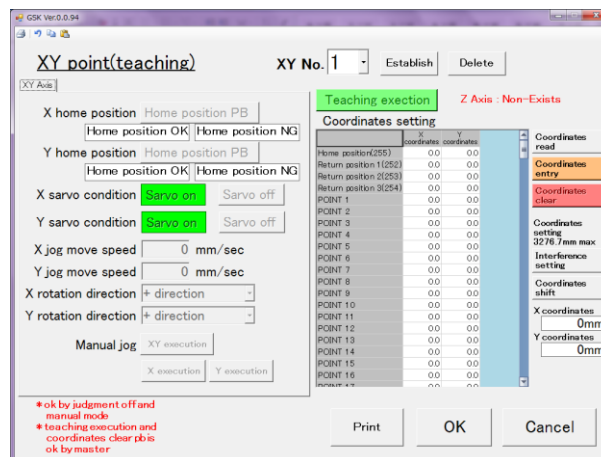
GSK Ver.0.0.94

XY point(teaching)

XY No. 1 Establish Delete

XY Axis

X home position Home position PB
Home position OK Home position NG
Y home position Home position PB
Home position OK Home position NG
X sarvo condition Sarvo on Sarvo off
Y sarvo condition Sarvo on Sarvo off
X jog move speed 0 mm/sec
Y jog move speed 0 mm/sec
X rotation direction + direction
Y rotation direction + direction
Manual jog XY execution
X execution Y execution

Teaching exection Z Axis : Non-Exists

Coordinates setting

| | X coordinates | Y coordinates |
|---|---|---|
| Home position(255) | 0.0 | 0.0 |
| Return position 1(252) | 0.0 | 0.0 |
| Return position 2(253) | 0.0 | 0.0 |
| Return position 3(254) | 0.0 | 0.0 |
| POINT 1 | 0.0 | 0.0 |
| POINT 2 | 0.0 | 0.0 |
| POINT 3 | 0.0 | 0.0 |
| POINT 4 | 0.0 | 0.0 |
| POINT 5 | 0.0 | 0.0 |
| POINT 6 | 0.0 | 0.0 |
| POINT 7 | 0.0 | 0.0 |
| POINT 8 | 0.0 | 0.0 |
| POINT 9 | 0.0 | 0.0 |
| POINT 10 | 0.0 | 0.0 |
| POINT 11 | 0.0 | 0.0 |
| POINT 12 | 0.0 | 0.0 |
| POINT 13 | 0.0 | 0.0 |
| POINT 14 | 0.0 | 0.0 |
| POINT 15 | 0.0 | 0.0 |
| POINT 16 | 0.0 | 0.0 |

Coordinates read
Coordinates entry
Coordinates clear
Coordinates setting 3276.7mm max
Interference setting
Coordinates shift
X coordinates
0mm
Y coordinates
0mm

＊ok by judgment off and manual mode
＊teaching execution and coordinates clear pb is ok by master

Print OK Cancel